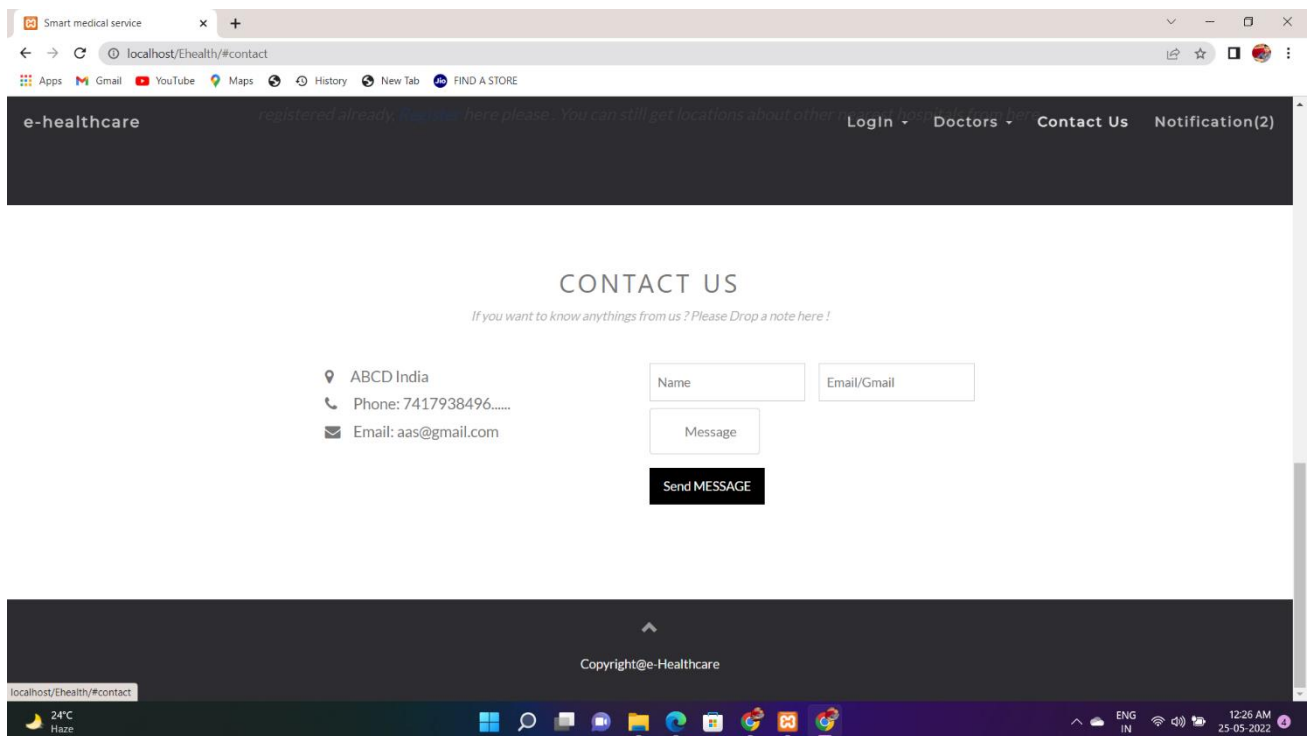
Smart medical service
localhost/Ehealth/#contact
Apps Gmail YouTube Maps History New Tab FIND A STORE

e-healthcare
registered already. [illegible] here please . You can still get locations about other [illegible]
LogIn Doctors Contact Us Notification(2)

CONTACT US

If you want to know anythings from us ? Please Drop a note here !

ABCD India
Phone: 7417938496......
Email: aas@gmail.com

Name
Email/Gmail
Message
Send MESSAGE

Copyright@e-Healthcare

localhost/Ehealth/#contact

24°C
Haze

ENG
IN
12:26 AM
25-05-2022
4